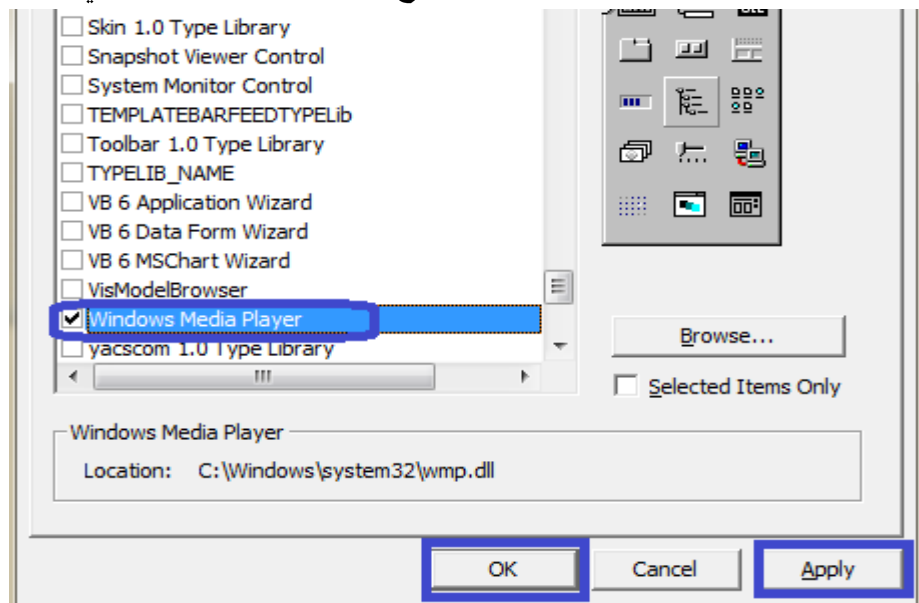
Skin 1.0 Type Library
Snapshot Viewer Control
System Monitor Control
TEMPLATEBARFEEDTYPELib
Toolbar 1.0 Type Library
TYPELIB_NAME
VB 6 Application Wizard
VB 6 Data Form Wizard
VB 6 MSChart Wizard
VisModelBrowser
Windows Media Player
yacscom 1.0 Type Library

Browse...

Selected Items Only

Windows Media Player
Location: C:\Windows\system32\wmp.dll

OK
Cancel
Apply